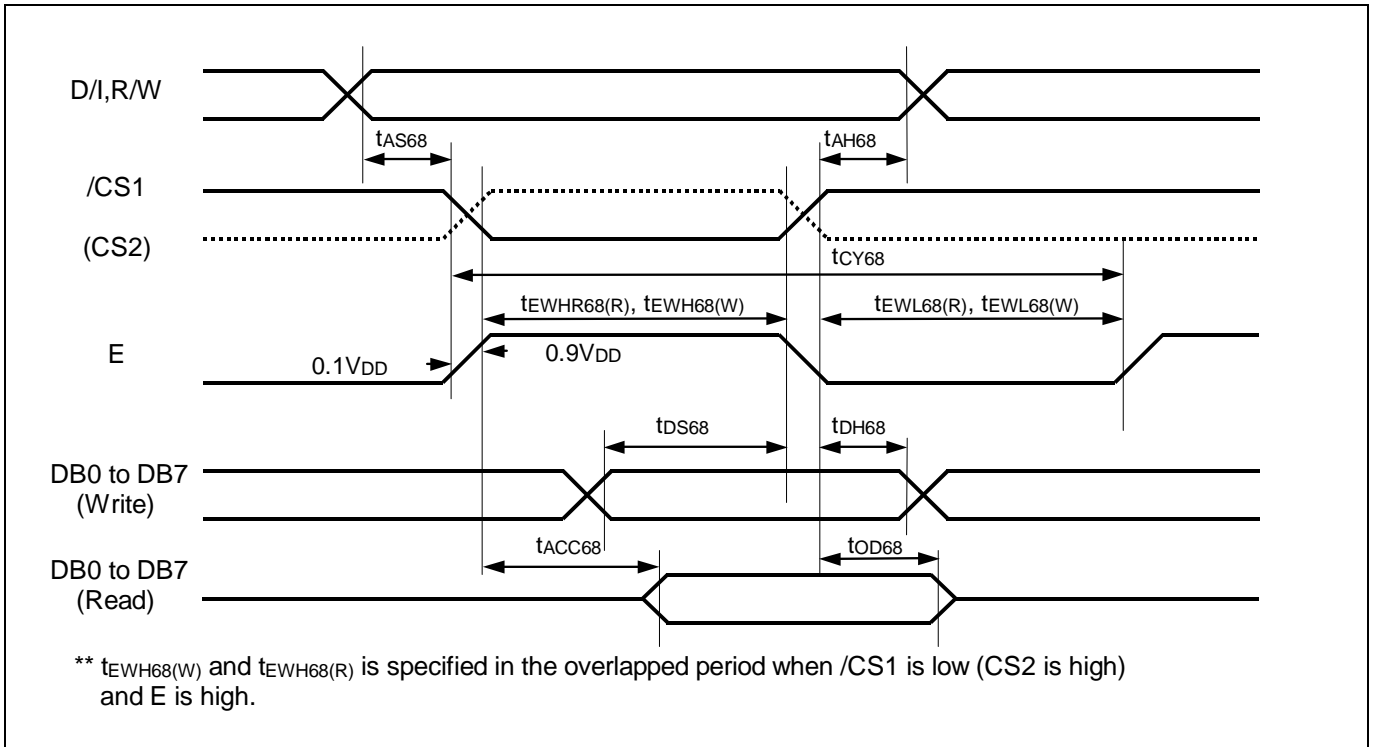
D/I,R/W

$t_{AS68}$

$t_{AH68}$

/CS1

(CS2)

$t_{CY68}$

$t_{EWHR68(R)}$, $t_{EWH68(W)}$

$t_{EWL68(R)}$, $t_{EWL68(W)}$

E

$0.1V_{DD}$

$0.9V_{DD}$

$t_{DS68}$

$t_{DH68}$

DB0 to DB7 (Write)

$t_{ACC68}$

$t_{OD68}$

DB0 to DB7 (Read)

** $t_{EWH68(W)}$ and $t_{EWH68(R)}$ is specified in the overlapped period when /CS1 is low (CS2 is high) and E is high.